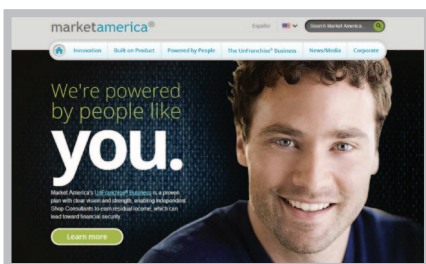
marketamerica®

Español

Search Market America...

Innovation | Built on Product | Powered by People | The UnFranchise® Business | News/Media | Corporate

We're powered by people like you.

Market America's UnFranchise® Business is a proven plan with clear vision and strength, enabling independent Shop Consultants to earn residual income, which can lead toward financial security.

Learn more